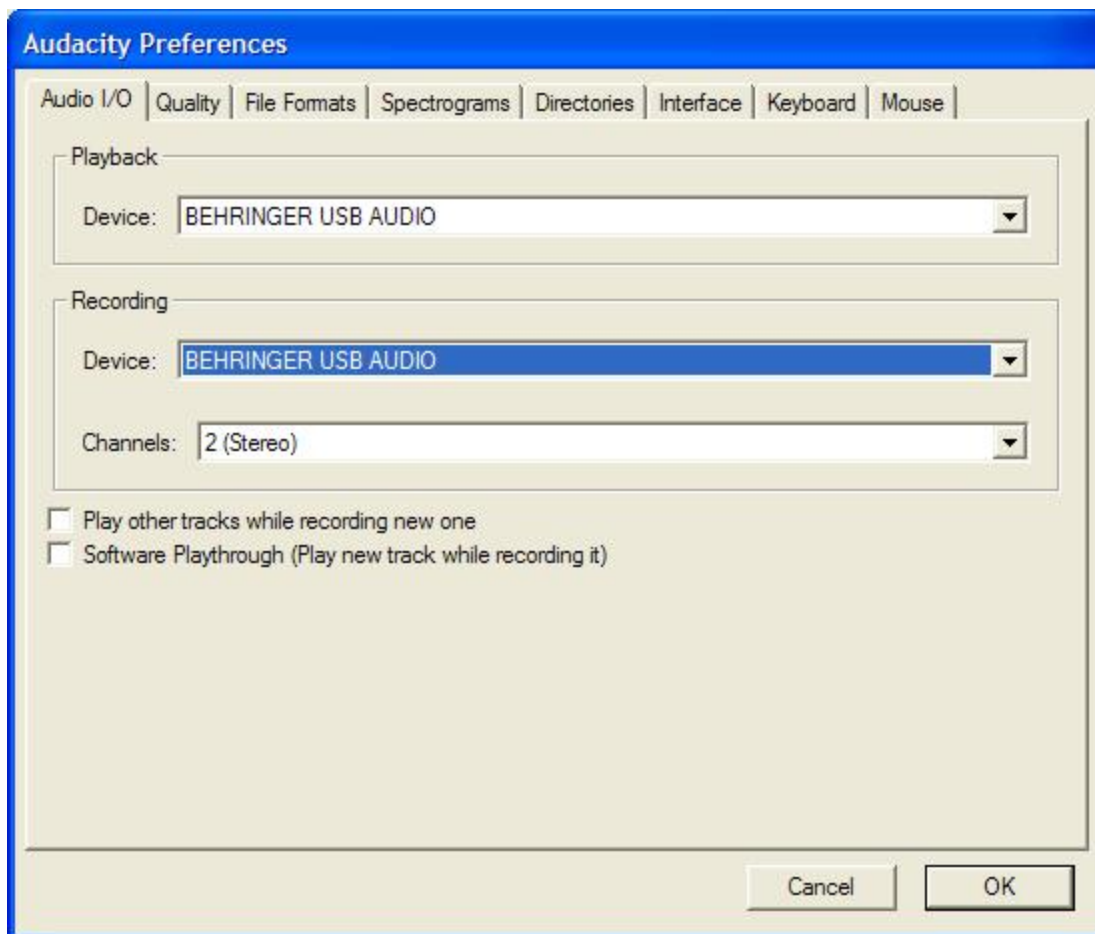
Audacity Preferences

Audio I/O | Quality | File Formats | Spectrograms | Directories | Interface | Keyboard | Mouse

Playback

Device: BEHRINGER USB AUDIO

Recording

Device: BEHRINGER USB AUDIO

Channels: 2 (Stereo)

Play other tracks while recording new one

Software Playthrough (Play new track while recording it)

Cancel

OK